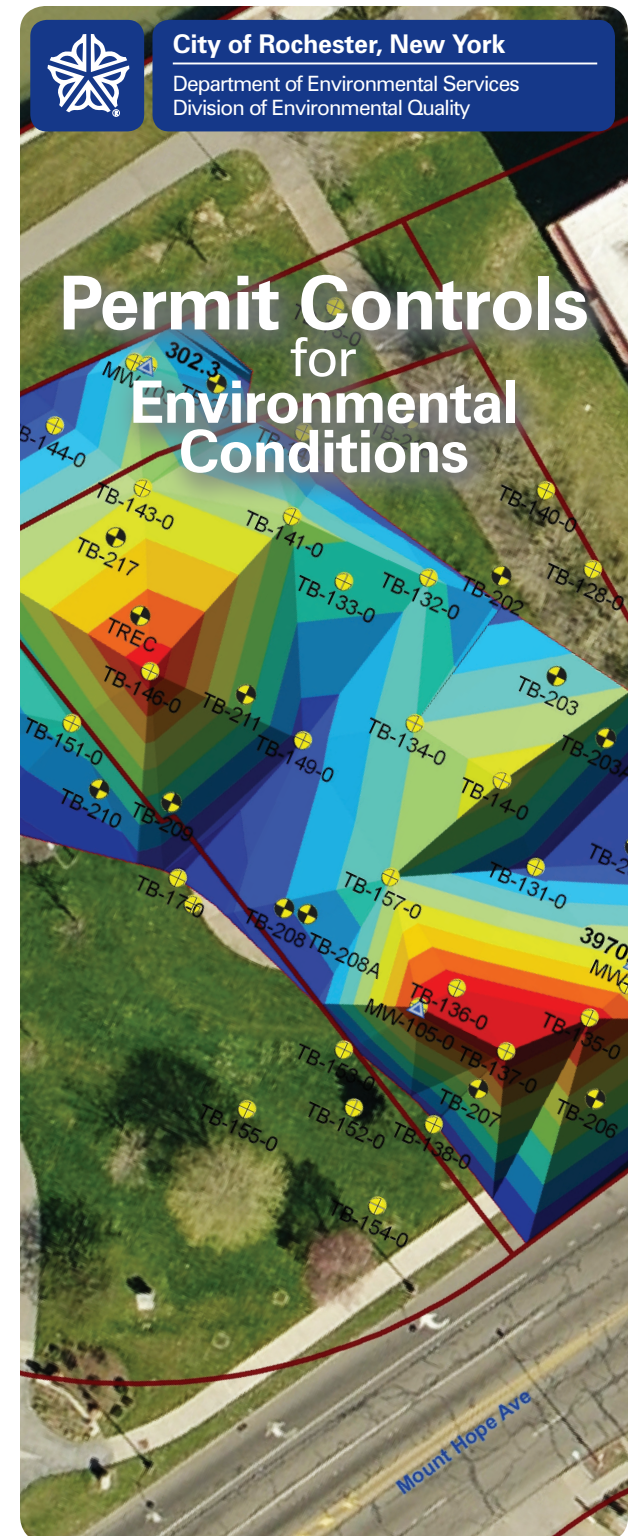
City of Rochester, New York
Department of Environmental Services
Division of Environmental Quality

Permit Controls for Environmental Conditions

302.3
MW
TB-144-0
TB-143-0
TB-217
TREC
TB-146-0
TB-211
TB-141-0
TB-133-0
TB-132-0
TB-202
TB-140-0
TB-128-0
TB-203
TB-203
TB-151-0
TB-210
TB-209
TB-149-0
TB-134-0
TB-14-0
TB-131-0
TB-2
TB-170
TB-208
TB-208A
TB-157-0
3970
MW
TB-136-0
MW-105-0
TB-137-0
TB-135-0
TB-207
TB-206
TB-150-0
TB-155-0
TB-152-0
TB-138-0
TB-154-0
Mount Hope Ave